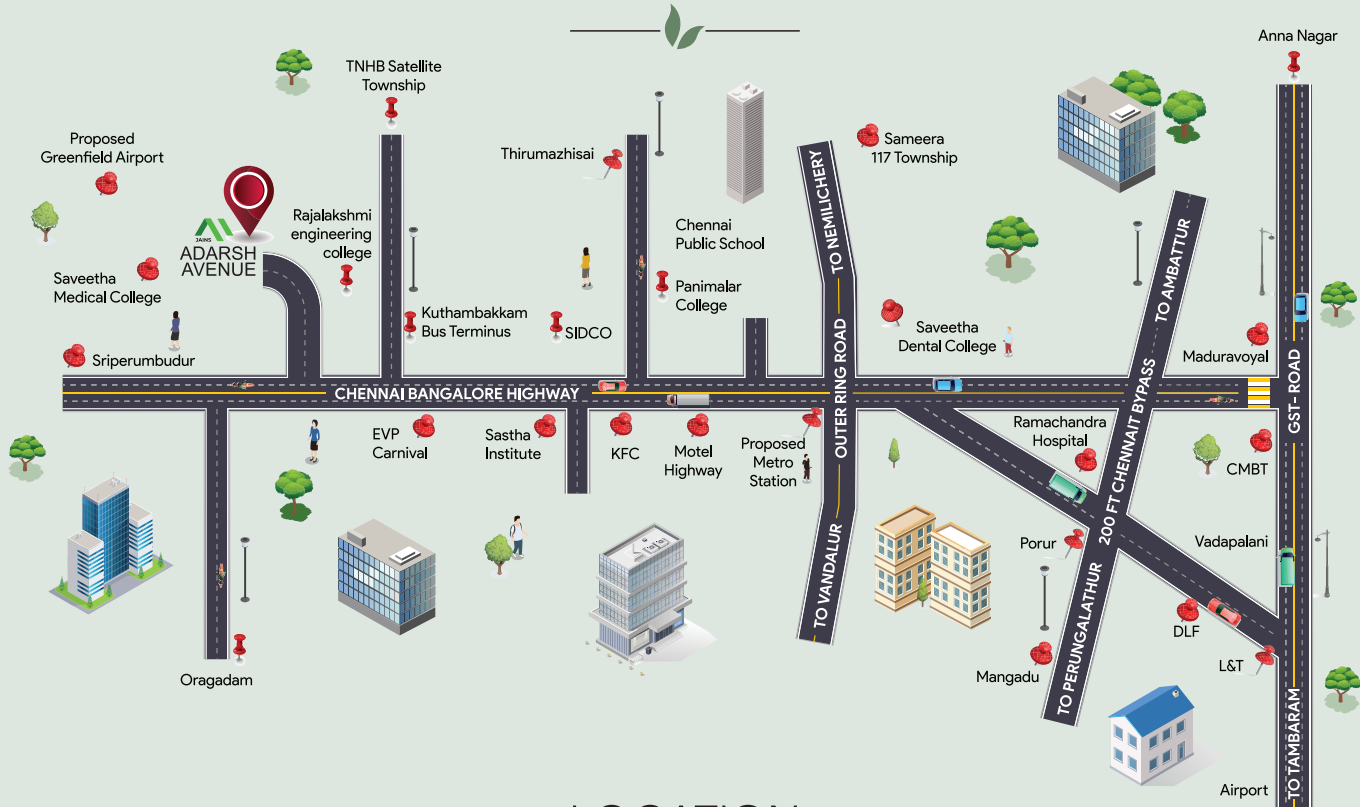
TNHB Satellite Township

Anna Nagar

Proposed Greenfield Airport

Thirumazhisai

Sameera 117 Township

JAINS ADARSH AVENUE

Rajalakshmi engineering college

Chennai Public School

TO NEMILICHERY

TO AMBATTUR

Saveetha Medical College

Panimalar College

Kuthambakkam Bus Terminus

SIDCO

Saveetha Dental College

Sriperumbudur

Maduravoyal

OUTER RING ROAD

CHENNAI BANGALORE HIGHWAY

GST- ROAD

EVP Carnival

Sastha Institute

KFC

Motel Highway

Proposed Metro Station

Ramachandra Hospital

CMBT

200 FT CHENNAIT BYPASS

Porur

Vadapalani

TO VANDALUR

DLF

L&T

Oragadam

Mangadu

TO PERUNGALATHUR

TO TAMBARAM

Airport